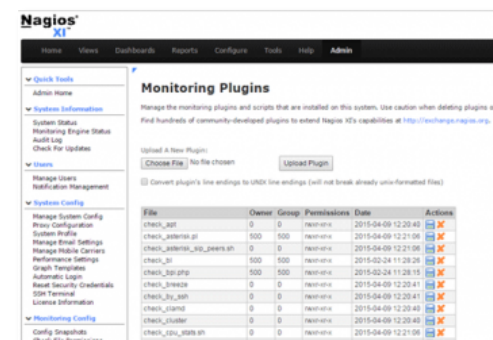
Nagios XI

Home Views Dashboards Reports Configure Tools Help Admin

Quick Tools
Admin Home

System Information
System Status
Monitoring Engine Status
Audit Log
Check For Updates

Users
Manage Users
Notification Management

System Config
Manage System Config
Proxy Configuration
System Profile
Manage Email Settings
Manage Mobile Carriers
Performance Settings
Graph Templates
Automatic Login
Reset Security Credentials
SSH Terminal
License Information

Monitoring Config
Config Snapshots

Monitoring Plugins

Manage the monitoring plugins and scripts that are installed on this system. Use caution when deleting plugins s

Find hundreds of community-developed plugins to extend Nagios XI's capabilities at http://exchange.nagios.org.

Upload A New Plugin:
Choose File No file chosen Upload Plugin

Convert plugin's line endings to UNIX line endings (will not break already unix-formatted files)

| File | Owner | Group | Permissions | Date | Actions |
|---|---|---|---|---|---|
| check_apt | 0 | 0 | rwxr-xr-x | 2015-04-09 12:20:40 | |
| check_asterisk.pl | 500 | 500 | rwxr-xr-x | 2015-04-09 12:21:06 | |
| check_asterisk_sip_peers.sh | 0 | 0 | rwxr-xr-x | 2015-04-09 12:21:06 | |
| check_bl | 500 | 500 | rwxr-xr-x | 2015-02-24 11:28:26 | |
| check_bpi.php | 500 | 500 | rwxr-xr-x | 2015-02-24 11:28:15 | |
| check_breeze | 0 | 0 | rwxr-xr-x | 2015-04-09 12:20:41 | |
| check_by_ssh | 0 | 0 | rwxr-xr-x | 2015-04-09 12:20:41 | |
| check_clamd | 0 | 0 | rwxr-xr-x | 2015-04-09 12:20:40 | |
| check_cluster | 0 | 0 | rwxr-xr-x | 2015-04-09 12:20:40 | |
| check_cpu_stats.sh | 0 | 0 | rwxr-xr-x | 2015-04-09 12:21:06 | |